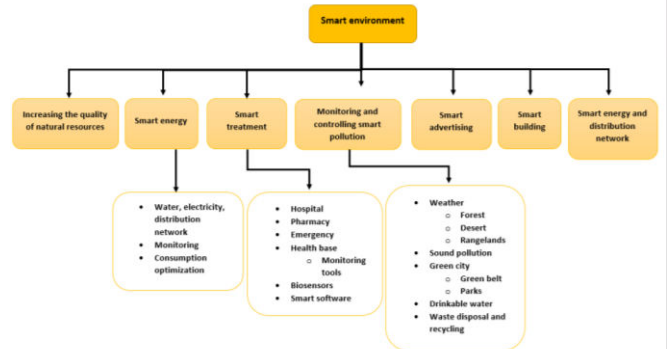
Smart environment

Increasing the quality of natural resources

Smart energy

Smart treatment

Monitoring and controlling smart pollution

Smart advertising

Smart building

Smart energy and distribution network

- Water, electricity, distribution network
- Monitoring
- Consumption optimization

- Hospital
- Pharmacy
- Emergency
- Health base
  - Monitoring tools
- Biosensors
- Smart software

- Weather
  - Forest
  - Desert
  - Rangelands
- Sound pollution
- Green city
  - Green belt
  - Parks
- Drinkable water
- Waste disposal and recycling